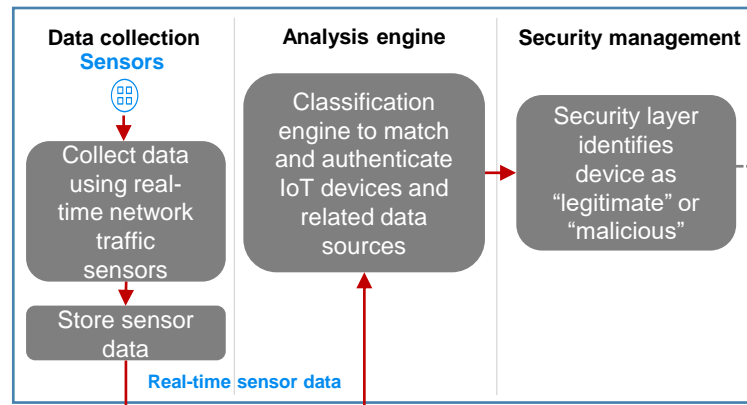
Data collection

Sensors

Collect data using real-time network traffic sensors

Store sensor data

Real-time sensor data

Analysis engine

Classification engine to match and authenticate IoT devices and related data sources

Security management

Security layer identifies device as “legitimate” or “malicious”